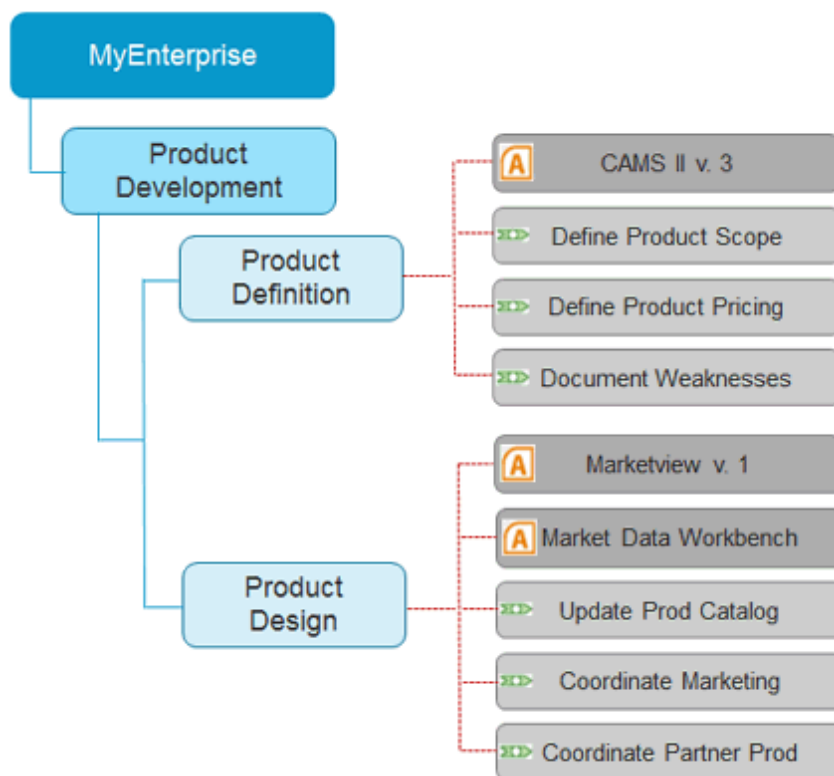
MyEnterprise

Product Development

Product Definition

A CAMS II v. 3

Define Product Scope

Define Product Pricing

Document Weaknesses

Product Design

A Marketview v. 1

A Market Data Workbench

Update Prod Catalog

Coordinate Marketing

Coordinate Partner Prod